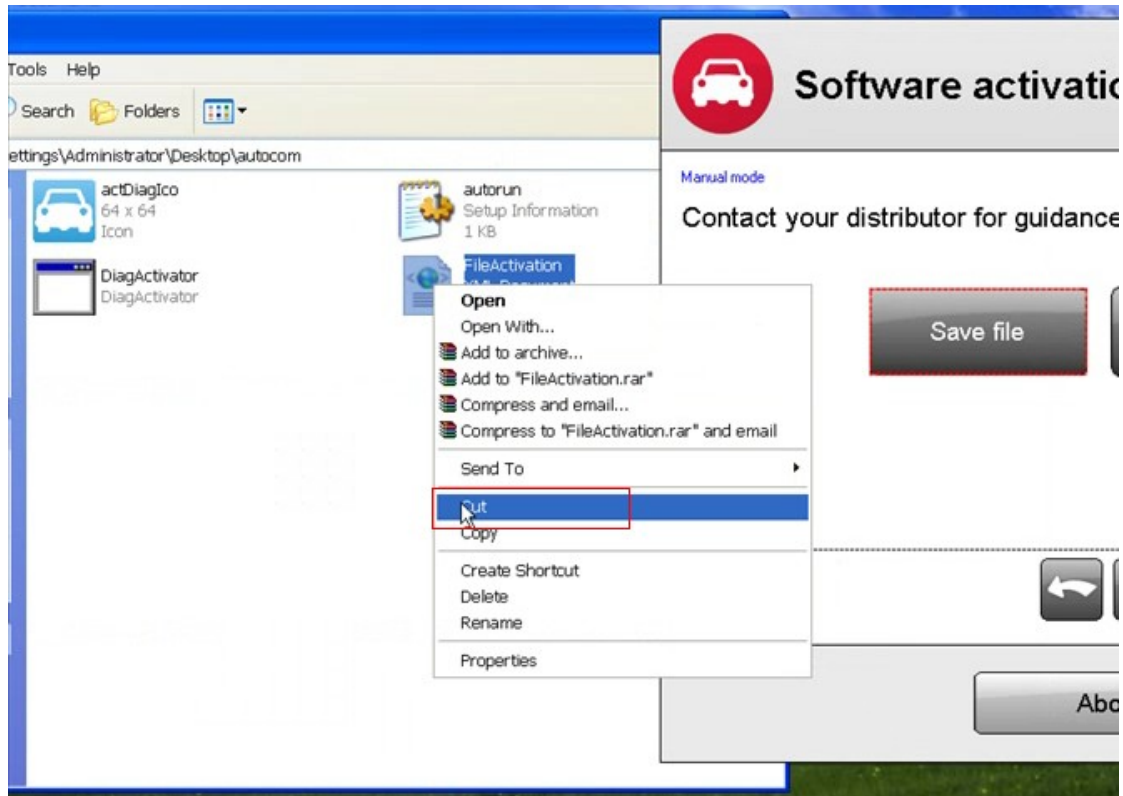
Tools Help
Search Folders
ettings\Administrator\Desktop\autocom
actDiagIco
64 x 64
Icon
autorun
Setup Information
1 KB
DiagActivator
DiagActivator
FileActivation
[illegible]
Open
Open With...
Add to archive...
Add to "FileActivation.rar"
Compress and email...
Compress to "FileActivation.rar" and email
Send To
Cut
Copy
Create Shortcut
Delete
Rename
Properties
Software activatio
Manual mode
Contact your distributor for guidance
Save file
Abo